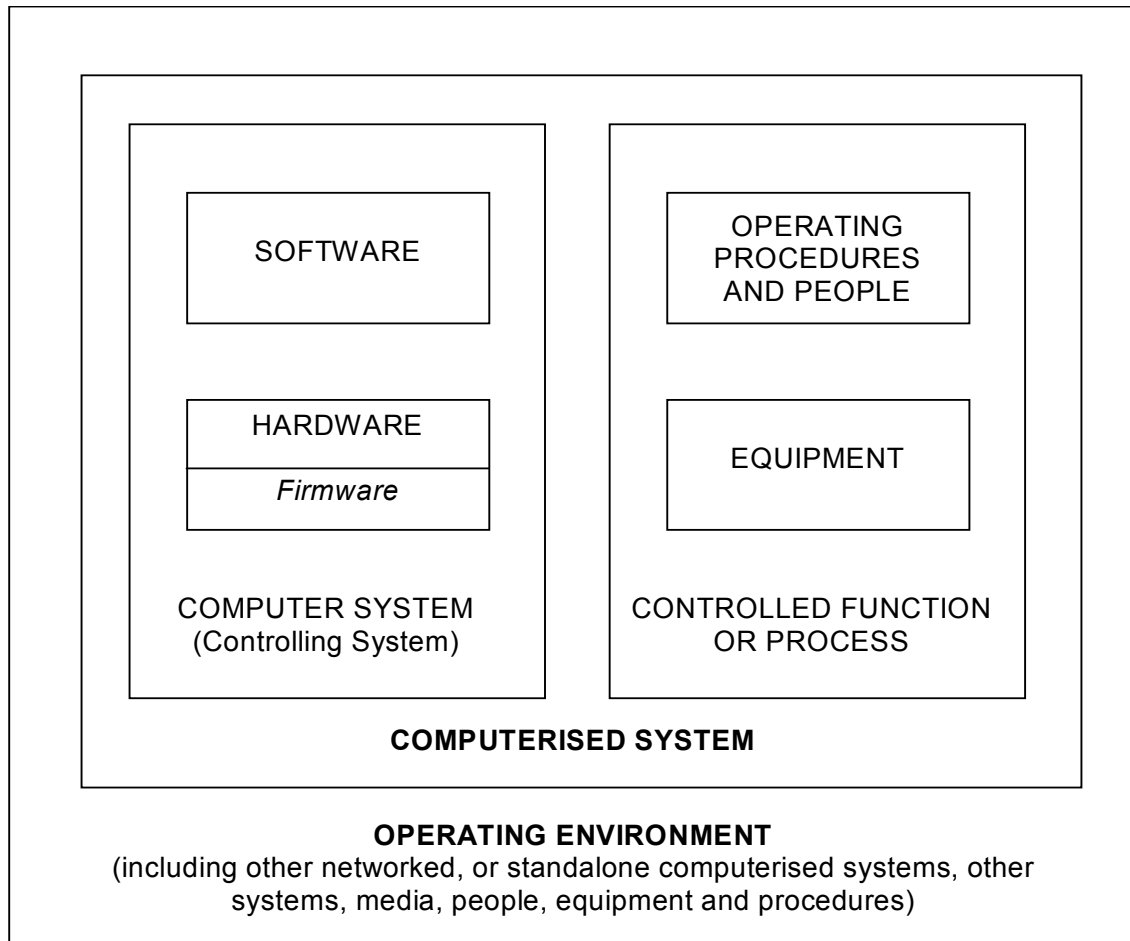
SOFTWARE

HARDWARE

*Firmware*

COMPUTER SYSTEM
(Controlling System)

OPERATING PROCEDURES AND PEOPLE

EQUIPMENT

CONTROLLED FUNCTION OR PROCESS

**COMPUTERISED SYSTEM**

**OPERATING ENVIRONMENT**
(including other networked, or standalone computerised systems, other systems, media, people, equipment and procedures)